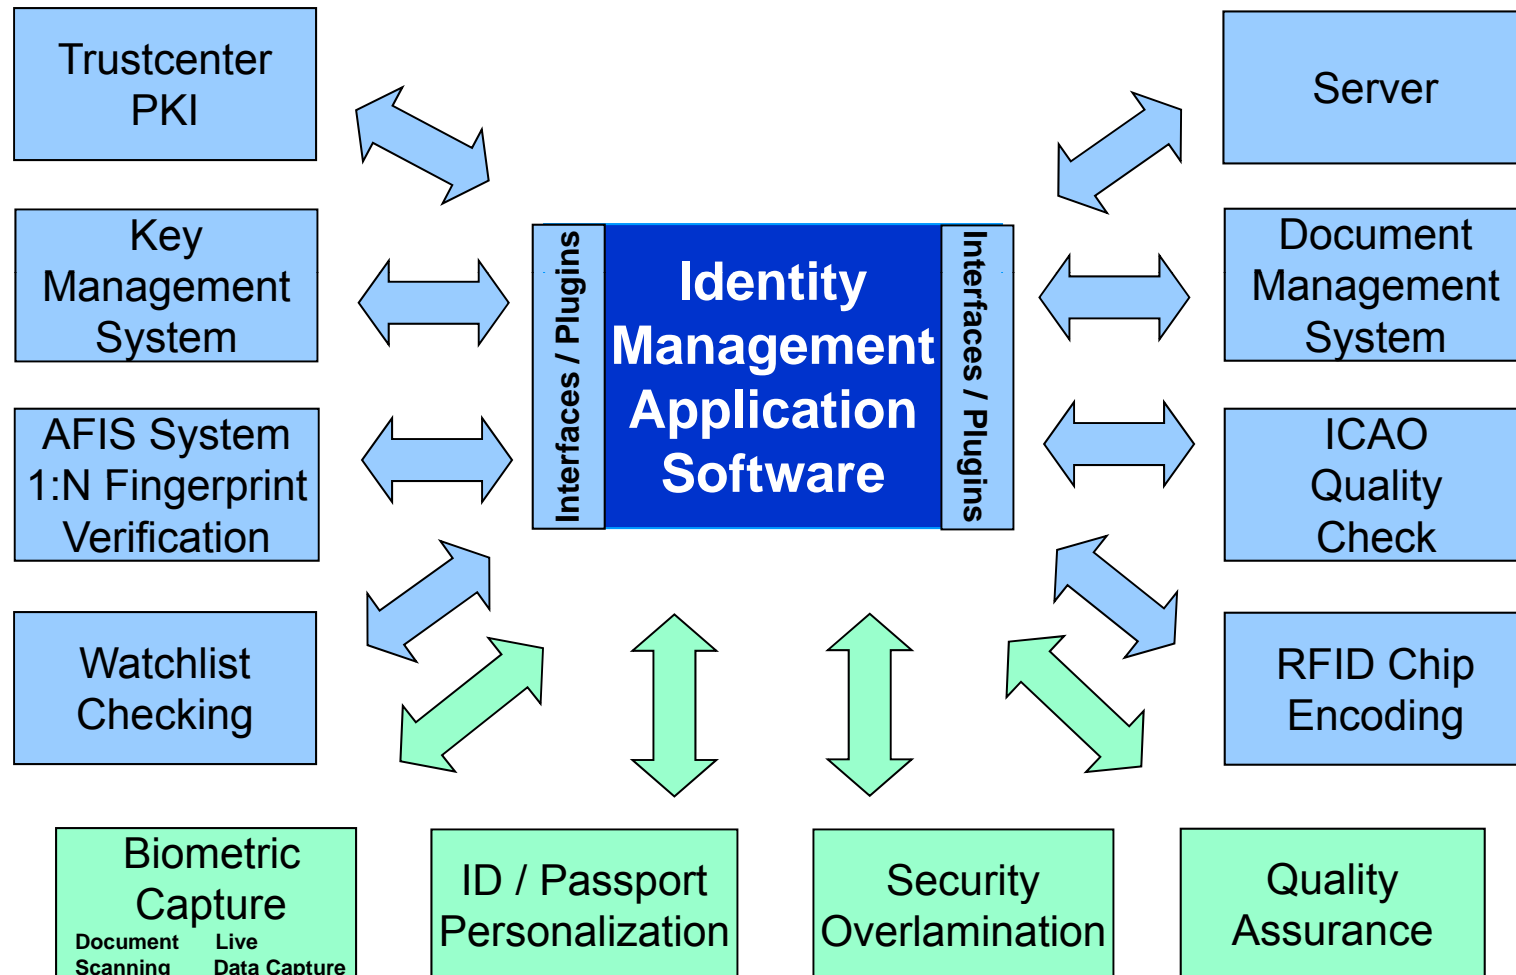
Trustcenter PKI

Key Management System

AFIS System 1:N Fingerprint Verification

Watchlist Checking

Interfaces / Plugins

Identity Management Application Software

Interfaces / Plugins

Server

Document Management System

ICAO Quality Check

RFID Chip Encoding

Biometric Capture

Document Scanning

Live Data Capture

ID / Passport Personalization

Security Overlamination

Quality Assurance